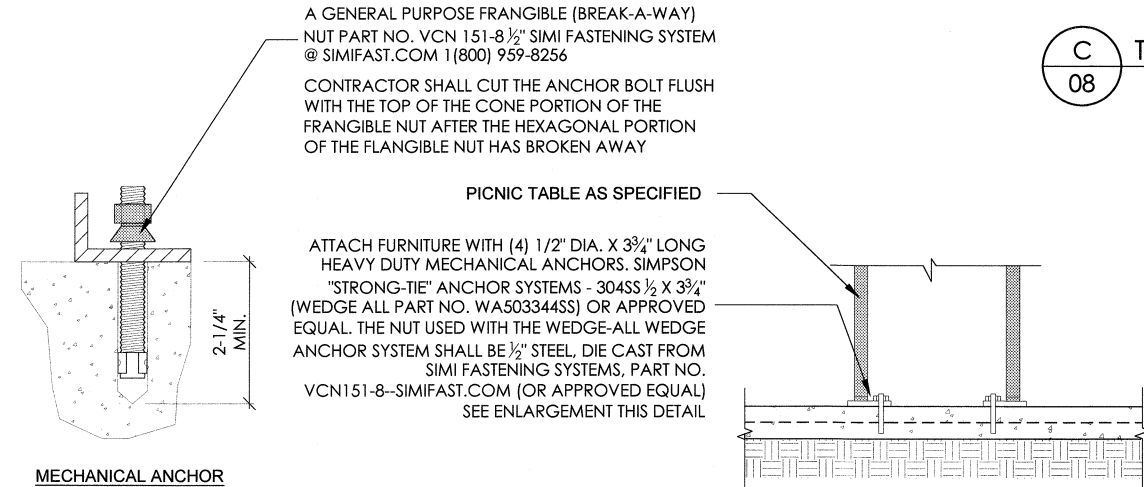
A GENERAL PURPOSE FRANGIBLE (BREAK-A-WAY) NUT PART NO. VCN 151-8 $\frac{1}{2}$" SIMI FASTENING SYSTEM @ SIMIFAST.COM 1(800) 959-8256

CONTRACTOR SHALL CUT THE ANCHOR BOLT FLUSH WITH THE TOP OF THE CONE PORTION OF THE FRANGIBLE NUT AFTER THE HEXAGONAL PORTION OF THE FLANGIBLE NUT HAS BROKEN AWAY

C
08

T

PICNIC TABLE AS SPECIFIED

ATTACH FURNITURE WITH (4) 1/2" DIA. X 3$\frac{3}{4}$" LONG HEAVY DUTY MECHANICAL ANCHORS. SIMPSON "STRONG-TIE" ANCHOR SYSTEMS - 304SS $\frac{1}{2}$ X 3$\frac{3}{4}$" (WEDGE ALL PART NO. WA503344SS) OR APPROVED EQUAL. THE NUT USED WITH THE WEDGE-ALL WEDGE ANCHOR SYSTEM SHALL BE $\frac{1}{2}$" STEEL, DIE CAST FROM SIMI FASTENING SYSTEMS, PART NO. VCN151-8--SIMIFAST.COM (OR APPROVED EQUAL) SEE ENLARGEMENT THIS DETAIL

2-1/4" MIN.

MECHANICAL ANCHOR